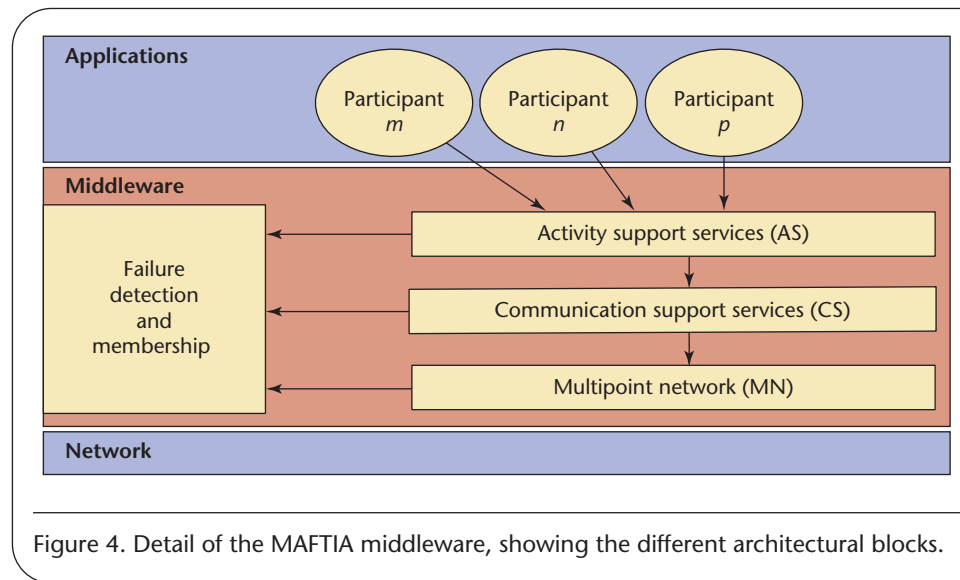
Applications

Participant $m$

Participant $n$

Participant $p$

Middleware

Failure detection and membership

Activity support services (AS)

Communication support services (CS)

Multipoint network (MN)

Network

Figure 4. Detail of the MAFTIA middleware, showing the different architectural blocks.